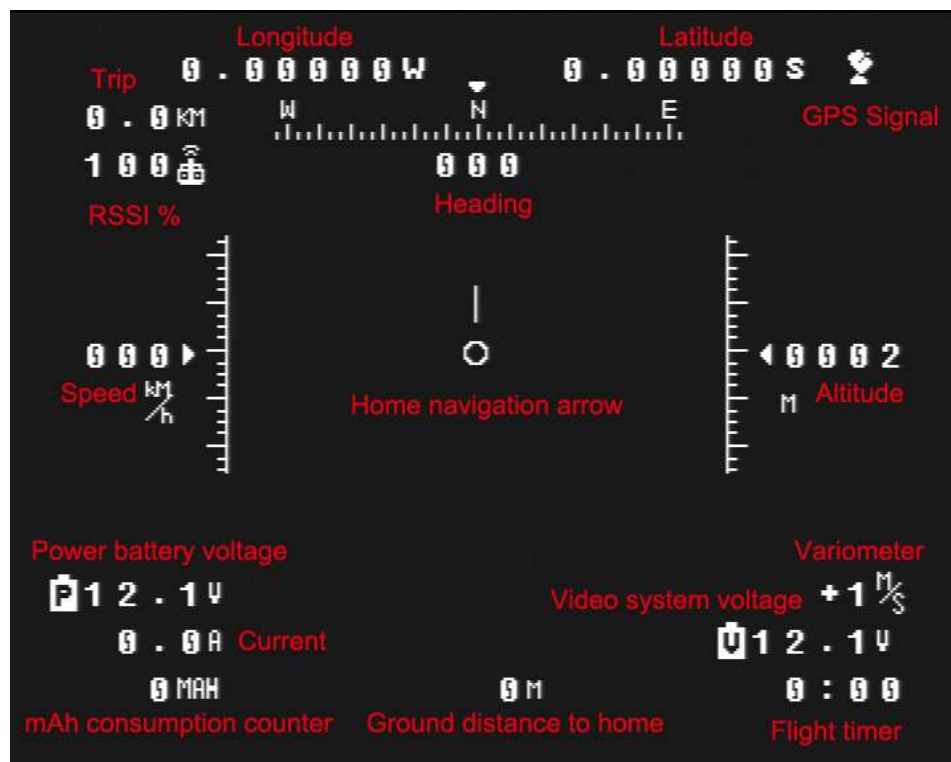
Longitude
Latitude
Trip
0.00000W
0.00000S
0.0KM
W
N
E
GPS Signal
100
000
Heading
RSSI %
000
Speed KM/h
Home navigation arrow
0002
M
Altitude
Power battery voltage
Variometer
P12.1V
Video system voltage
+1 M/S
0.0A
Current
V12.1V
0MAH
0M
0:00
mAh consumption counter
Ground distance to home
Flight timer